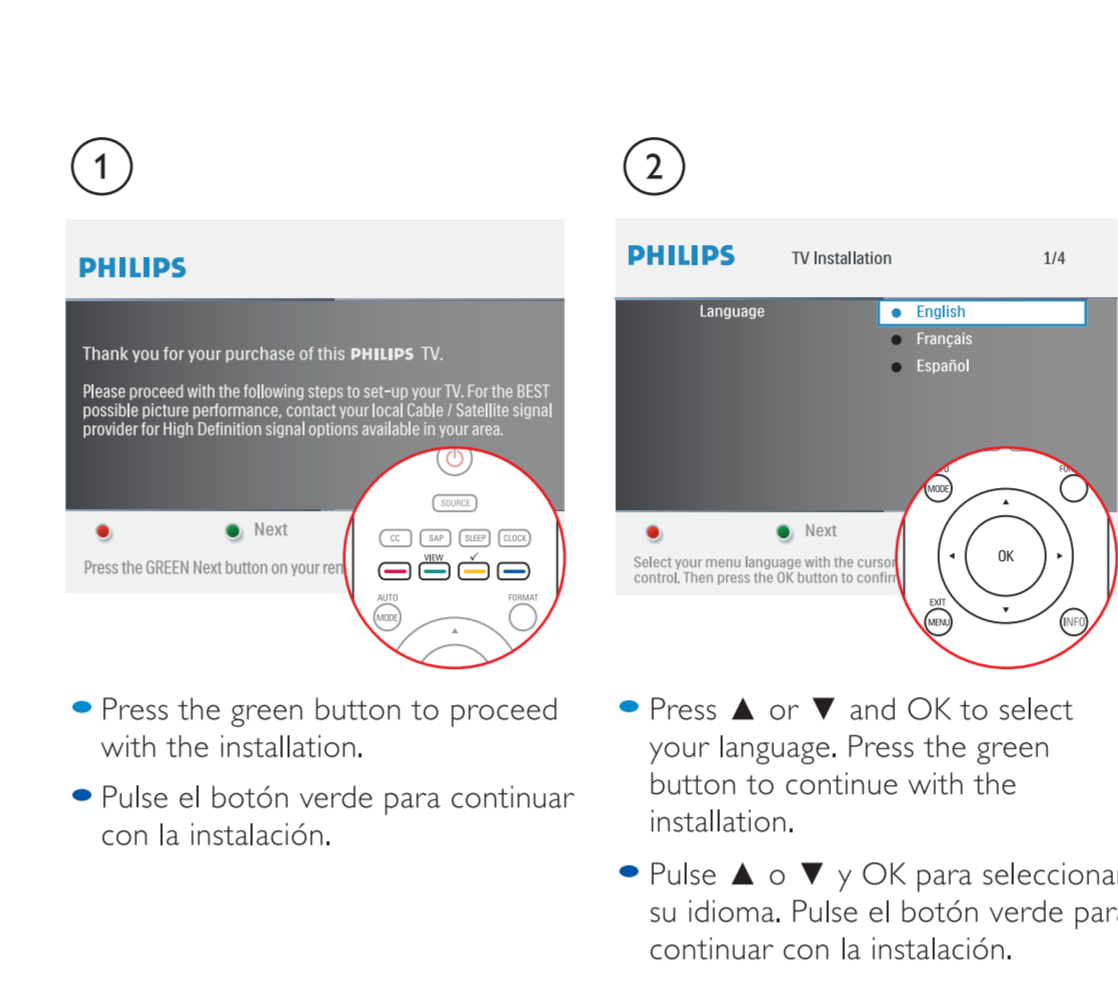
1

PHILIPS

Thank you for your purchase of this PHILIPS TV.

Please proceed with the following steps to set-up your TV. For the BEST possible picture performance, contact your local Cable / Satellite signal provider for High Definition signal options available in your area.

Next

Press the GREEN Next button on your ren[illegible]

SOURCE

CC SAP SLEEP CLOCK

VIEW ✓

AUTO MODE

FORMAT

• Press the green button to proceed with the installation.

• Pulse el botón verde para continuar con la instalación.

2

PHILIPS TV Installation 1/4

Language

English
Français
Español

Next

Select your menu language with the curso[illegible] control. Then press the OK button to confir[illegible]

MODE

FO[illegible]

OK

EXIT MENU

INFO

• Press ▲ or ▼ and OK to select your language. Press the green button to continue with the installation.

• Pulse ▲ o ▼ y OK para seleccionar su idioma. Pulse el botón verde para continuar con la instalación.